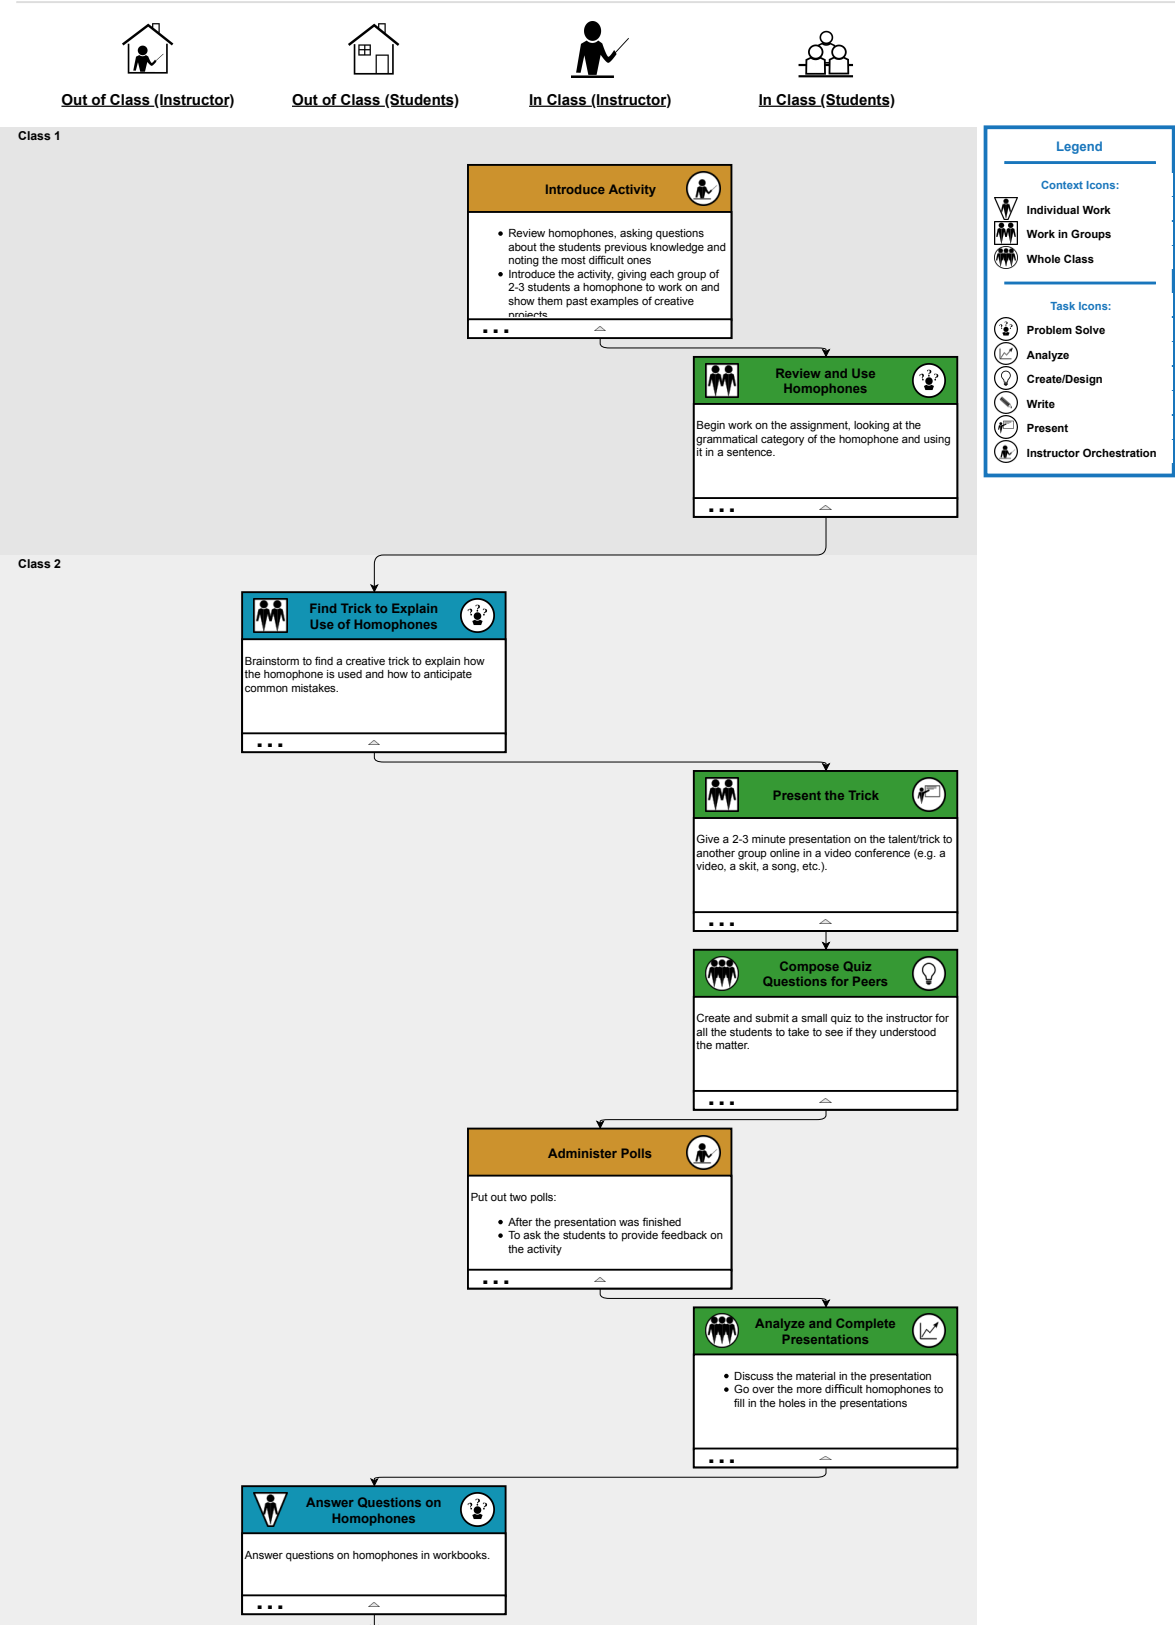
Out of Class (Instructor)

Out of Class (Students)

In Class (Instructor)

In Class (Students)

Class 1

Introduce Activity

- Review homophones, asking questions about the students previous knowledge and noting the most difficult ones
- Introduce the activity, giving each group of 2-3 students a homophone to work on and show them past examples of creative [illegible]

...

Review and Use Homophones

Begin work on the assignment, looking at the grammatical category of the homophone and using it in a sentence.

...

Legend

Context Icons:

Individual Work

Work in Groups

Whole Class

Task Icons:

Problem Solve

Analyze

Create/Design

Write

Present

Instructor Orchestration

Class 2

Find Trick to Explain Use of Homophones

Brainstorm to find a creative trick to explain how the homophone is used and how to anticipate common mistakes.

...

Present the Trick

Give a 2-3 minute presentation on the talent/trick to another group online in a video conference (e.g. a video, a skit, a song, etc.).

...

Compose Quiz Questions for Peers

Create and submit a small quiz to the instructor for all the students to take to see if they understood the matter.

...

Administer Polls

Put out two polls:

- After the presentation was finished
- To ask the students to provide feedback on the activity

...

Analyze and Complete Presentations

- Discuss the material in the presentation
- Go over the more difficult homophones to fill in the holes in the presentations

...

Answer Questions on Homophones

Answer questions on homophones in workbooks.

...